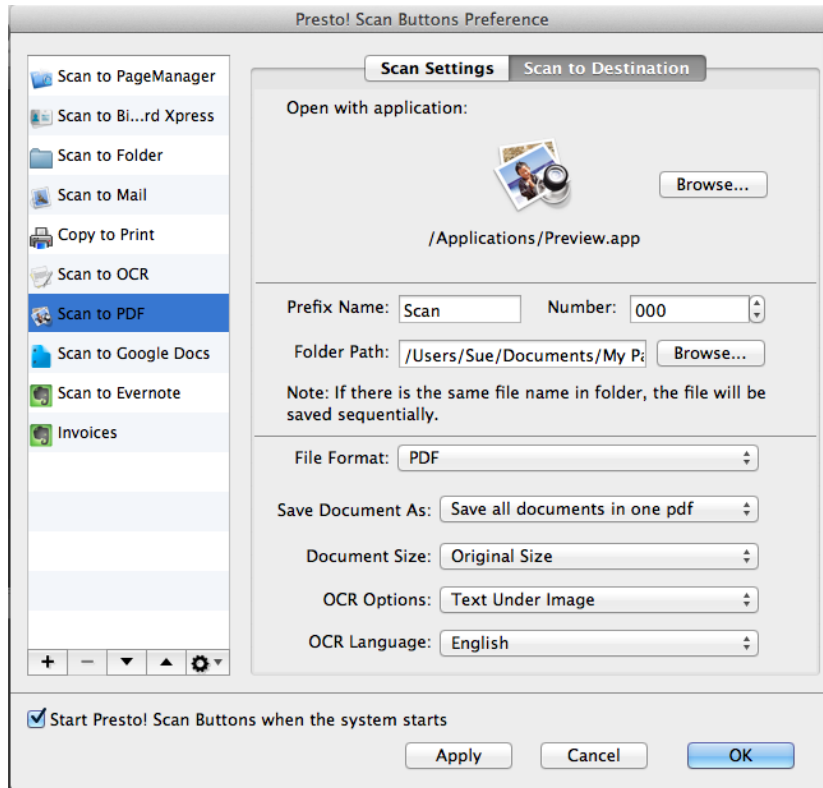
Presto! Scan Buttons Preference

Scan to PageManager
Scan to Bi...rd Xpress
Scan to Folder
Scan to Mail
Copy to Print
Scan to OCR
Scan to PDF
Scan to Google Docs
Scan to Evernote
Invoices

+ −

Scan Settings | Scan to Destination

Open with application:

Browse...

/Applications/Preview.app

Prefix Name: Scan
Number: 000

Folder Path: /Users/Sue/Documents/My Pa
Browse...

Note: If there is the same file name in folder, the file will be saved sequentially.

File Format: PDF

Save Document As: Save all documents in one pdf

Document Size: Original Size

OCR Options: Text Under Image

OCR Language: English

Start Presto! Scan Buttons when the system starts

Apply
Cancel
OK